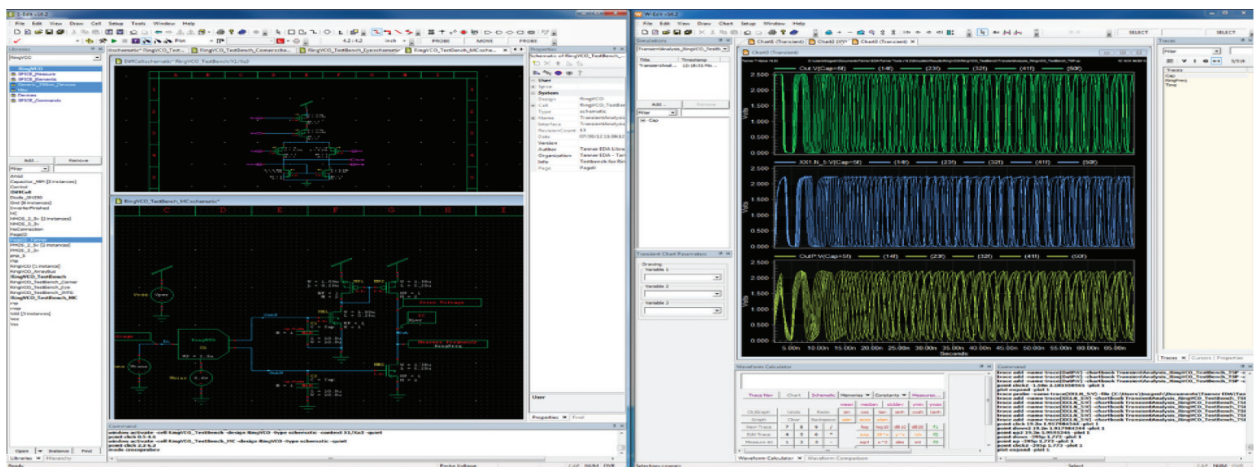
File Edit View Draw Cell Setup Tools Window Help

Libraries

RingVCO

SPICE_Measure

SPICE_Elements

Devices

SPICE_Commands

Add... Remove

Filter

Capacitor_MPI

Control

Diode_DIODE

Gnd

InverterFinished

NMOS_2_5v

Page0

PMOS_2_5v

RingVCO

RingVCO_Analytics

RingVCO_TestBench

RingVCO_TestBench_MC

Vdd

Open Instance Find

Libraries Hierarchy

RingVCO_TestBench_MC:schematic*

Command

Properties

User

System

Design RingVCO

Cell RingVCO_TestBench

View schematic

Author Tanner EDA

Organization Tanner EDA

Page Page0

Properties Find

File Edit View Draw Chart Setup Window Help

SELECT

Chart1 (Transient) Chart2 (DC) Chart3 (Transient)

Out_V(Cap=5f) (14f) (23f) (32f) (41f) (50f)

2.500

2.000

1.500

1.000

0.500

0.000

XX1.N_1:V(Cap=5f) (14f) (23f) (32f) (41f) (50f)

OutP:V(Cap=5f) (14f) (23f) (32f) (41f) (50f)

5.00n 10.00n 15.00n 20.00n 25.00n 30.00n 35.00n 40.00n 45.00n 50.00n 55.00n 60.00n 65.00n

Seconds

Volts

Transient Chart Parameters

Variable 1

Variable 2

Variable 3

Waveform Calculator

Waveform Calculator Waveform Comparison

Command

Traces

Filter